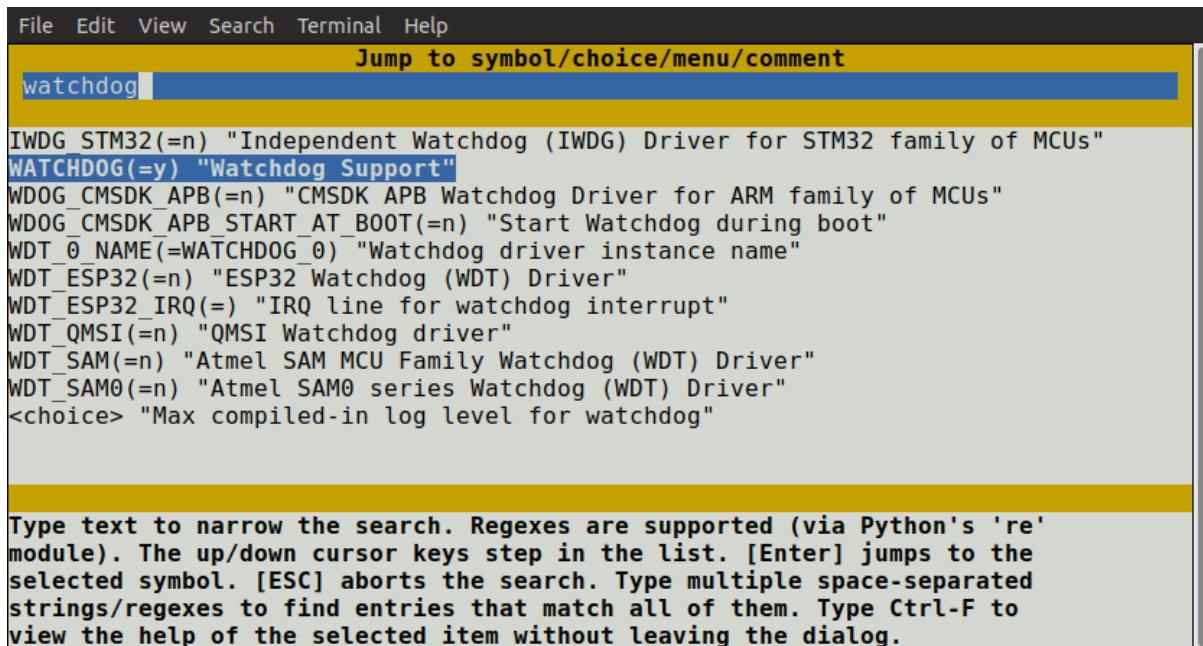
File Edit View Search Terminal Help

Jump to symbol/choice/menu/comment

watchdog

IWDG_STM32(=n) "Independent Watchdog (IWDG) Driver for STM32 family of MCUs"
WATCHDOG(=y) "Watchdog Support"
WDOG_CMSDK_APB(=n) "CMSDK APB Watchdog Driver for ARM family of MCUs"
WDOG_CMSDK_APB_START_AT_BOOT(=n) "Start Watchdog during boot"
WDT_0_NAME(=WATCHDOG_0) "Watchdog driver instance name"
WDT_ESP32(=n) "ESP32 Watchdog (WDT) Driver"
WDT_ESP32_IRQ(=) "IRQ line for watchdog interrupt"
WDT_QMSI(=n) "QMSI Watchdog driver"
WDT_SAM(=n) "Atmel SAM MCU Family Watchdog (WDT) Driver"
WDT_SAM0(=n) "Atmel SAM0 series Watchdog (WDT) Driver"
<choice> "Max compiled-in log level for watchdog"

Type text to narrow the search. Regexes are supported (via Python's 're' module). The up/down cursor keys step in the list. [Enter] jumps to the selected symbol. [ESC] aborts the search. Type multiple space-separated strings/regexes to find entries that match all of them. Type Ctrl-F to view the help of the selected item without leaving the dialog.